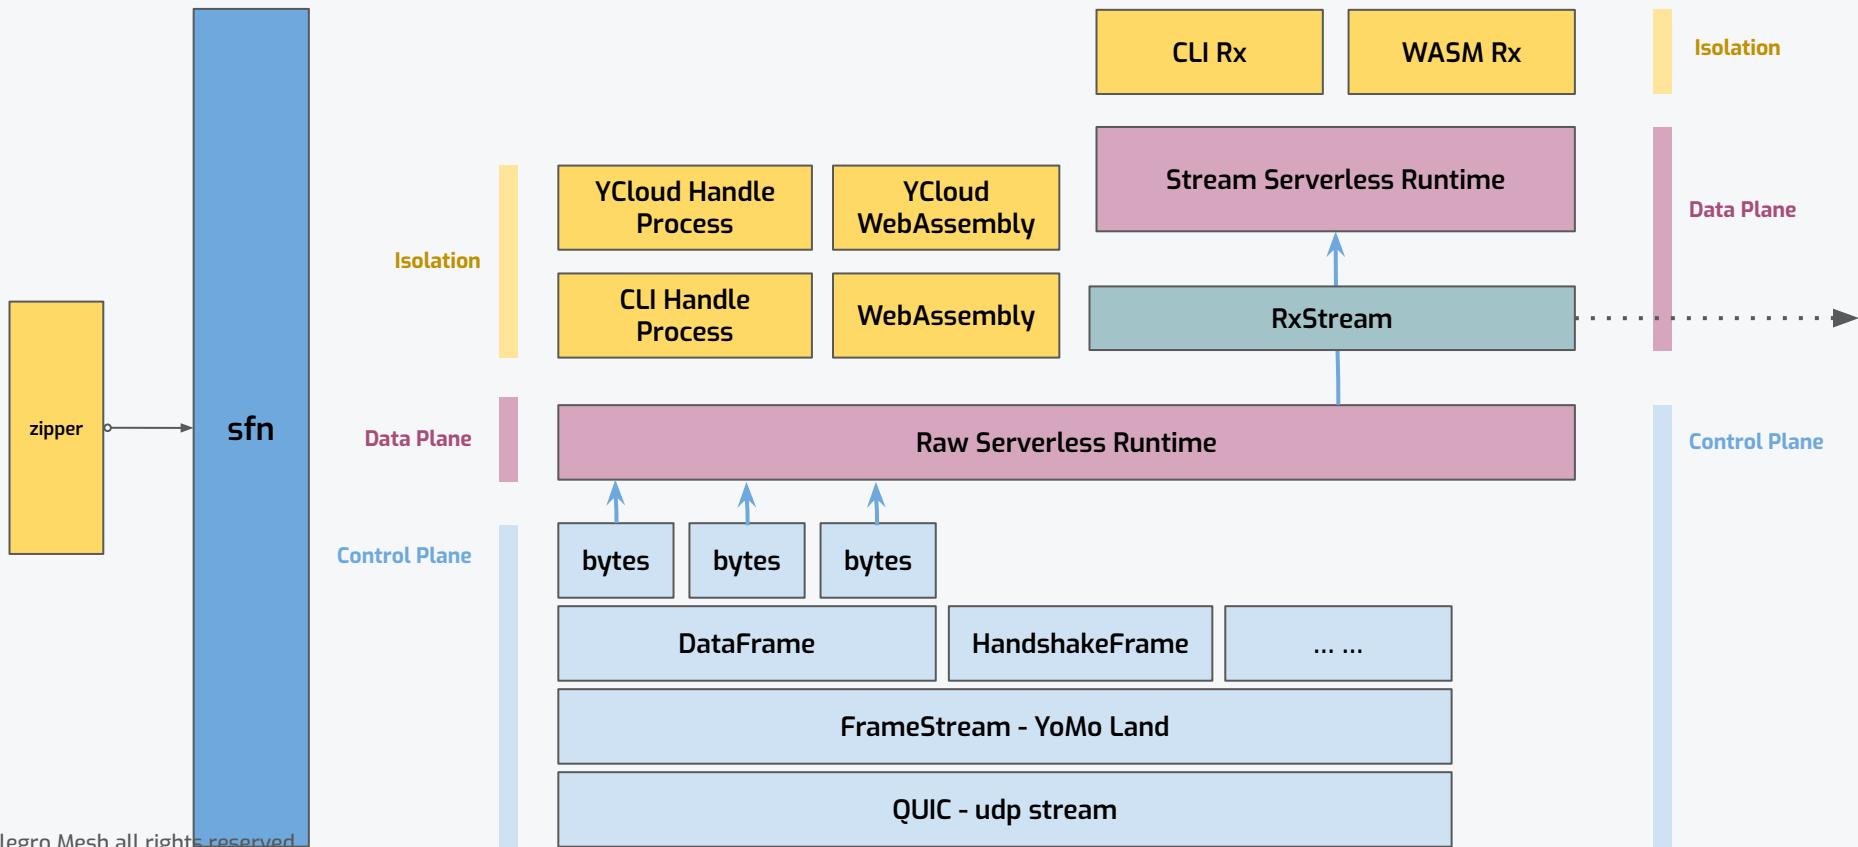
CLI Rx

WASM Rx

Isolation

Stream Serverless Runtime

Data Plane

YCloud Handle Process

YCloud WebAssembly

Isolation

CLI Handle Process

WebAssembly

RxStream

zipper

sfn

Data Plane

Raw Serverless Runtime

Control Plane

Control Plane

bytes

bytes

bytes

DataFrame

HandshakeFrame

... ...

FrameStream - YoMo Land

QUIC - udp stream

legro Mesh all rights reserved